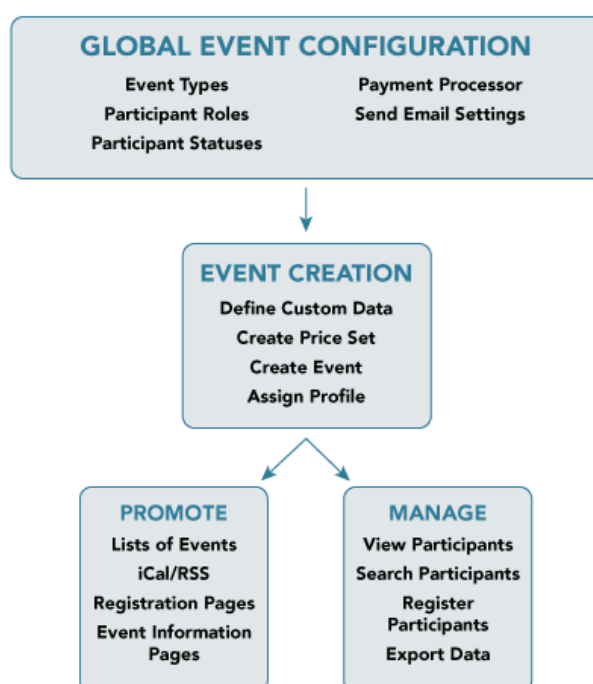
GLOBAL EVENT CONFIGURATION

Event Types
Participant Roles
Participant Statuses

Payment Processor
Send Email Settings

EVENT CREATION

Define Custom Data
Create Price Set
Create Event
Assign Profile

PROMOTE

Lists of Events
iCal/RSS
Registration Pages
Event Information Pages

MANAGE

View Participants
Search Participants
Register Participants
Export Data